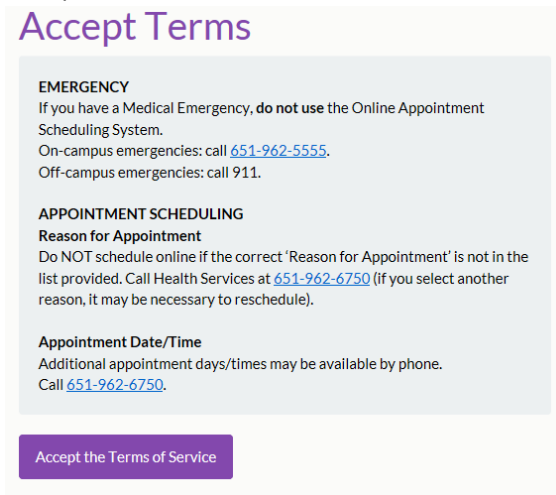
Accept Terms

EMERGENCY
If you have a Medical Emergency, do not use the Online Appointment Scheduling System.
On-campus emergencies: call 651-962-5555.
Off-campus emergencies: call 911.

APPOINTMENT SCHEDULING
Reason for Appointment
Do NOT schedule online if the correct 'Reason for Appointment' is not in the list provided. Call Health Services at 651-962-6750 (if you select another reason, it may be necessary to reschedule).

Appointment Date/Time
Additional appointment days/times may be available by phone.
Call 651-962-6750.

Accept the Terms of Service